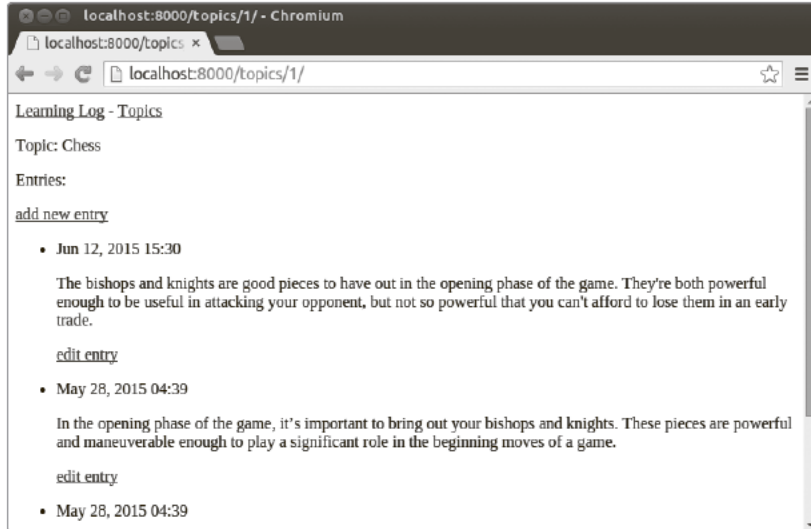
localhost:8000/topics/1/ - Chromium

localhost:8000/topics ×

localhost:8000/topics/1/

Learning Log - Topics

Topic: Chess

Entries:

add new entry

- Jun 12, 2015 15:30

The bishops and knights are good pieces to have out in the opening phase of the game. They're both powerful enough to be useful in attacking your opponent, but not so powerful that you can't afford to lose them in an early trade.

edit entry

- May 28, 2015 04:39

In the opening phase of the game, it's important to bring out your bishops and knights. These pieces are powerful and maneuverable enough to play a significant role in the beginning moves of a game.

edit entry

- May 28, 2015 04:39